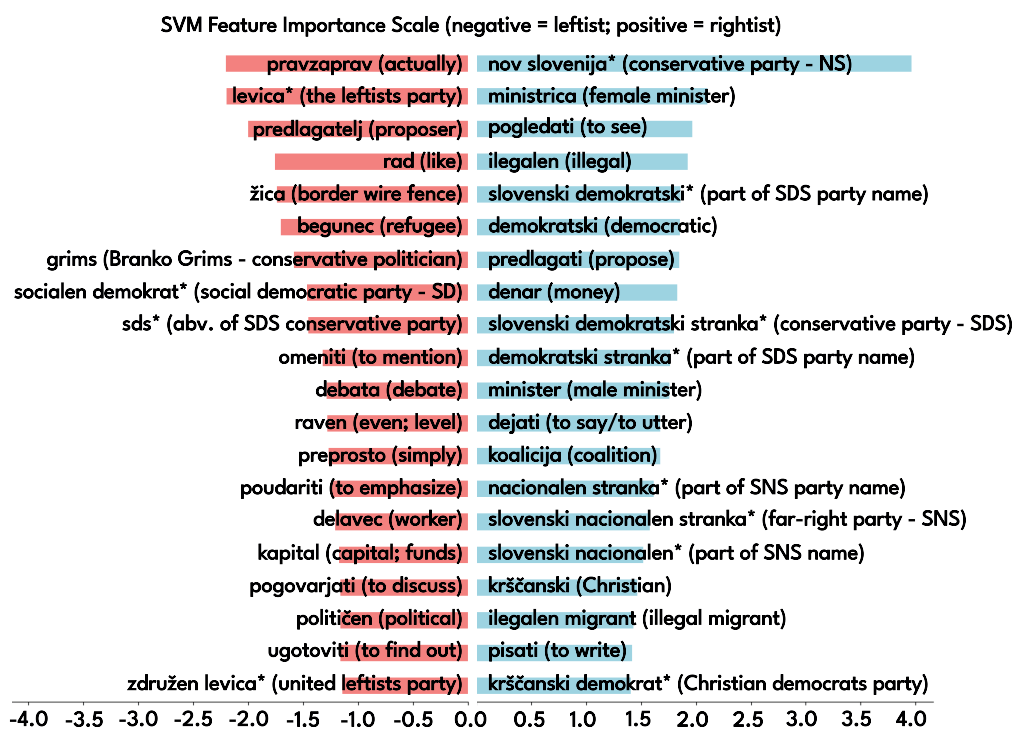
SVM Feature Importance Scale (negative = leftist; positive = rightist)

pravzaprav (actually)
levica* (the leftists party)
predlagatelj (proposer)
rad (like)
žica (border wire fence)
begunec (refugee)
grims (Branko Grims - conservative politician)
socialen demokrat* (social democratic party - SD)
sds* (abv. of SDS conservative party)
omeniti (to mention)
debata (debate)
raven (even; level)
preprosto (simply)
poudariti (to emphasize)
delavec (worker)
kapital (capital; funds)
pogovarjati (to discuss)
političen (political)
ugotoviti (to find out)
združen levica* (united leftists party)

nov slovenija* (conservative party - NS)
ministrica (female minister)
pogledati (to see)
ilegalen (illegal)
slovenski demokratski* (part of SDS party name)
demokratski (democratic)
predlagati (propose)
denar (money)
slovenski demokratski stranka* (conservative party - SDS)
demokratski stranka* (part of SDS party name)
minister (male minister)
dejati (to say/to utter)
koalicija (coalition)
nacionalen stranka* (part of SNS party name)
slovenski nacionalen stranka* (far-right party - SNS)
slovenski nacionalen* (part of SNS name)
krščanski (Christian)
ilegalen migrant (illegal migrant)
pisati (to write)
krščanski demokrat* (Christian democrats party)

-4.0 -3.5 -3.0 -2.5 -2.0 -1.5 -1.0 -0.5 0.0 0.5 1.0 1.5 2.0 2.5 3.0 3.5 4.0